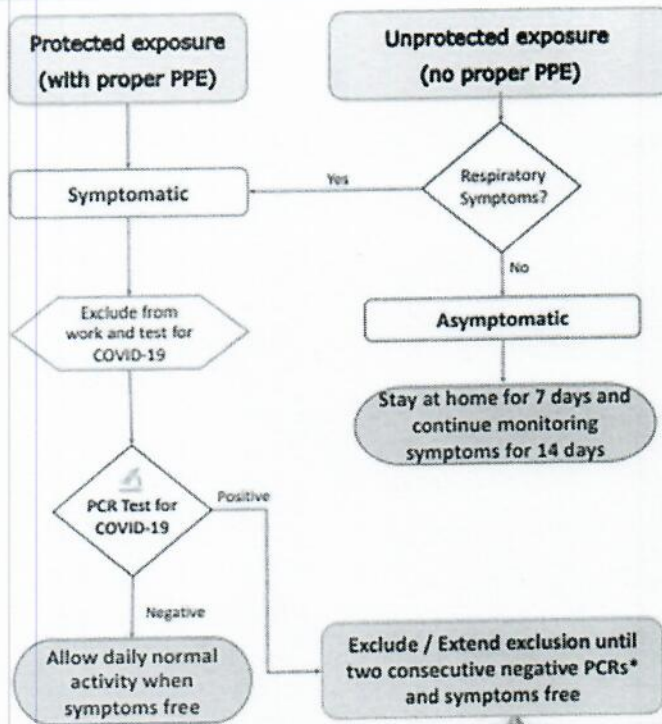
Protected exposure (with proper PPE)

Unprotected exposure (no proper PPE)

Symptomatic

Yes

Respiratory Symptoms?

No

Asymptomatic

Stay at home for 7 days and continue monitoring symptoms for 14 days

Exclude from work and test for COVID-19

PCR Test for COVID-19

Positive

Negative

Allow daily normal activity when symptoms free

Exclude / Extend exclusion until two consecutive negative PCRs* and symptoms free